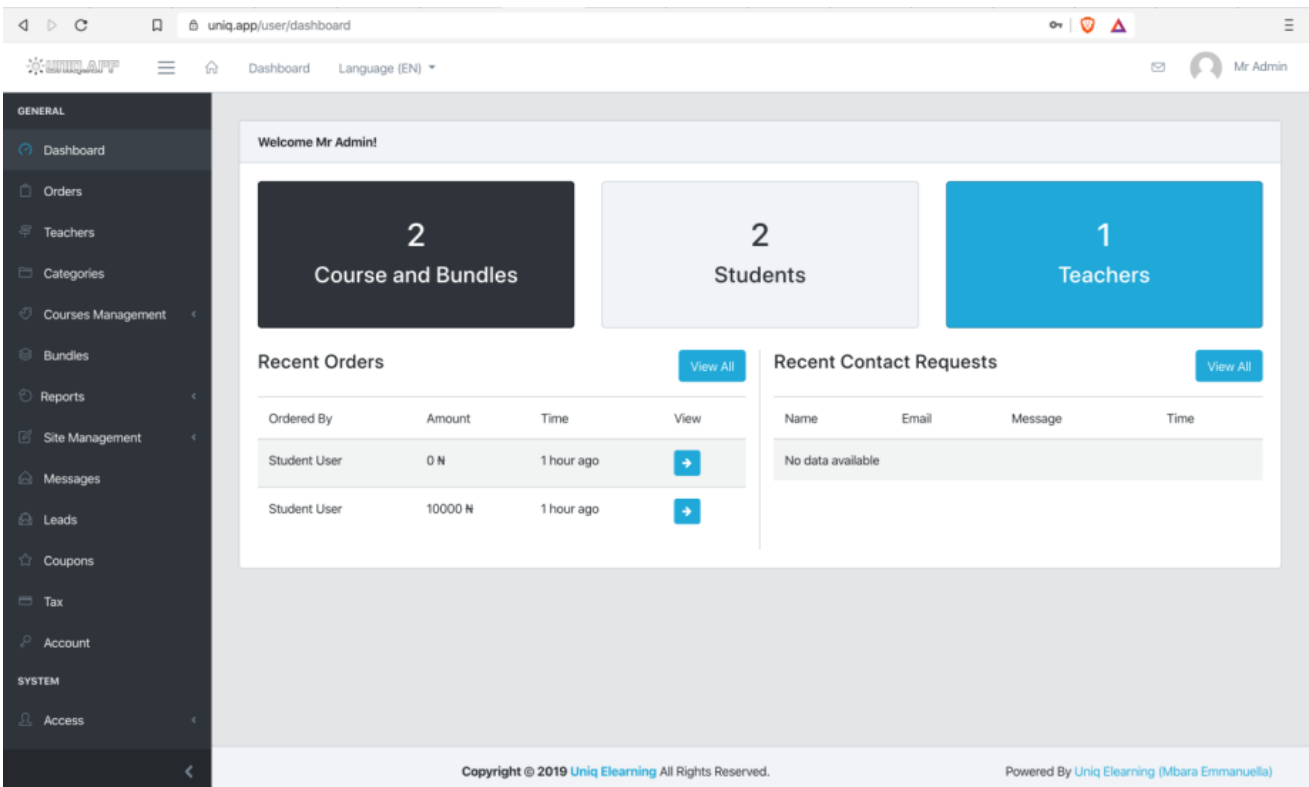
uniq.app/user/dashboard

UNIQ.APP

Dashboard Language (EN)

Mr Admin

GENERAL

Dashboard

Orders

Teachers

Categories

Courses Management

Bundles

Reports

Site Management

Messages

Leads

Coupons

Tax

Account

SYSTEM

Access

Welcome Mr Admin!

2
Course and Bundles

2
Students

1
Teachers

Recent Orders

View All

| Ordered By | Amount | Time | View |
|---|---|---|---|
| Student User | 0 ₦ | 1 hour ago | |
| Student User | 10000 ₦ | 1 hour ago | |

Recent Contact Requests

View All

| Name | Email | Message | Time |
|---|---|---|---|
| No data available | | | |

Copyright © 2019 Uniq Elearning All Rights Reserved.

Powered By Uniq Elearning (Mbara Emmanuella)